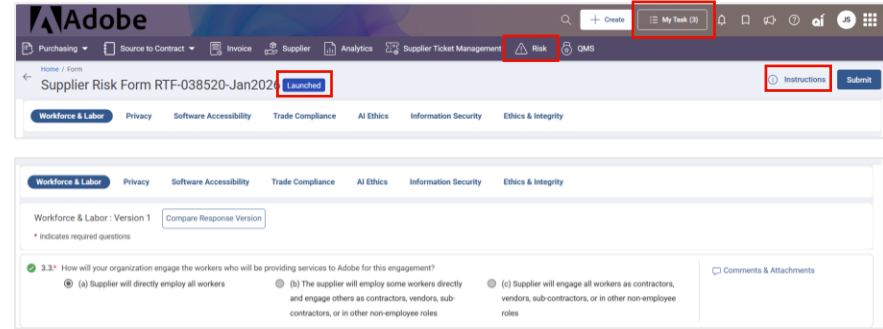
Adobe

Create
My Task (3)
JS

Purchasing
Source to Contract
Invoice
Supplier
Analytics
Supplier Ticket Management
Risk
QMS

Home / Form
Supplier Risk Form RTF-038520-Jan2026
Launched

Instructions
Submit

Workforce & Labor
Privacy
Software Accessibility
Trade Compliance
AI Ethics
Information Security
Ethics & Integrity

Workforce & Labor
Privacy
Software Accessibility
Trade Compliance
AI Ethics
Information Security
Ethics & Integrity

Workforce & Labor : Version 1
Compare Response Version

* indicates required questions

3.3.* How will your organization engage the workers who will be providing services to Adobe for this engagement?

(a) Supplier will directly employ all workers

(b) The supplier will employ some workers directly and engage others as contractors, vendors, sub-contractors, or in other non-employee roles

(c) Supplier will engage all workers as contractors, vendors, sub-contractors, or in other non-employee roles

Comments & Attachments